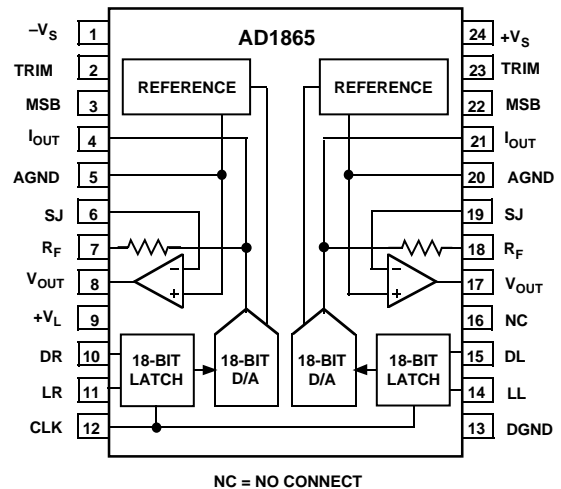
AD1865

$-V_S$ 1
TRIM 2
MSB 3
$I_{OUT}$ 4
AGND 5
SJ 6
$R_F$ 7
$V_{OUT}$ 8
$+V_L$ 9
DR 10
LR 11
CLK 12

24 $+V_S$
23 TRIM
22 MSB
21 $I_{OUT}$
20 AGND
19 SJ
18 $R_F$
17 $V_{OUT}$
16 NC
15 DL
14 LL
13 DGND

REFERENCE
REFERENCE
–
+
–
+
18-BIT LATCH
18-BIT D/A
18-BIT D/A
18-BIT LATCH

NC = NO CONNECT